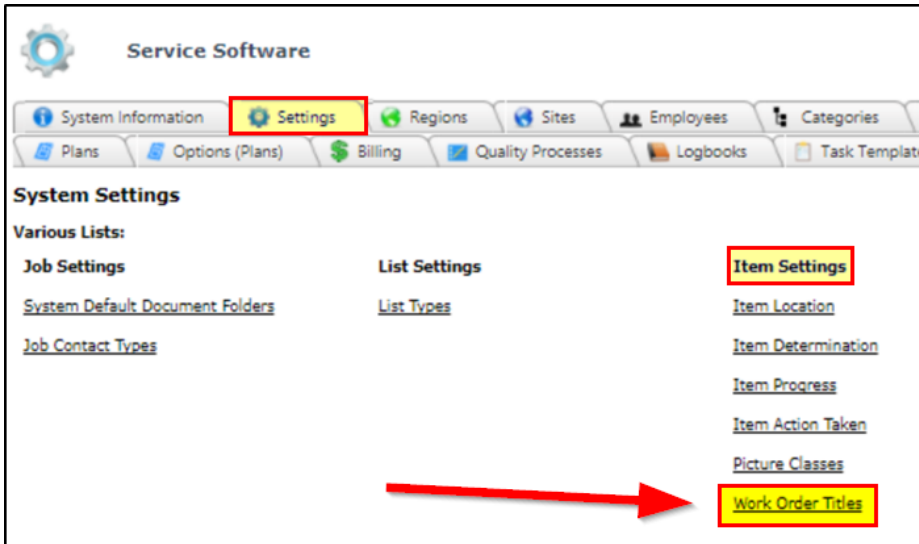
Service Software

System Information | Settings | Regions | Sites | Employees | Categories
Plans | Options (Plans) | Billing | Quality Processes | Logbooks | Task Templa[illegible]

System Settings

Various Lists:

Job Settings

System Default Document Folders

Job Contact Types

List Settings

List Types

Item Settings

Item Location

Item Determination

Item Progress

Item Action Taken

Picture Classes

Work Order Titles